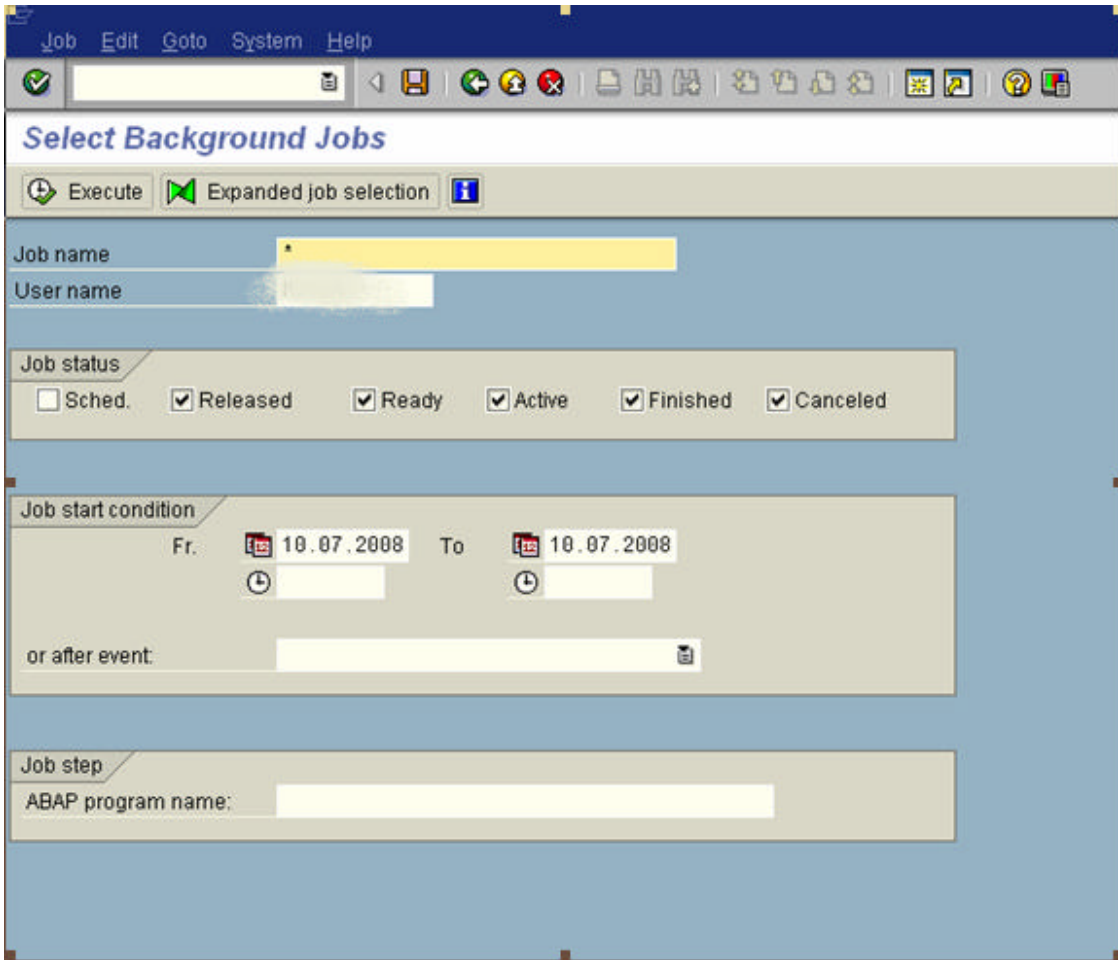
Job Edit Goto System Help

Select Background Jobs

Execute Expanded job selection

Job name *
User name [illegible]

Job status
Sched. Released Ready Active Finished Canceled

Job start condition
Fr. 10.07.2008 To 10.07.2008

or after event:

Job step
ABAP program name: